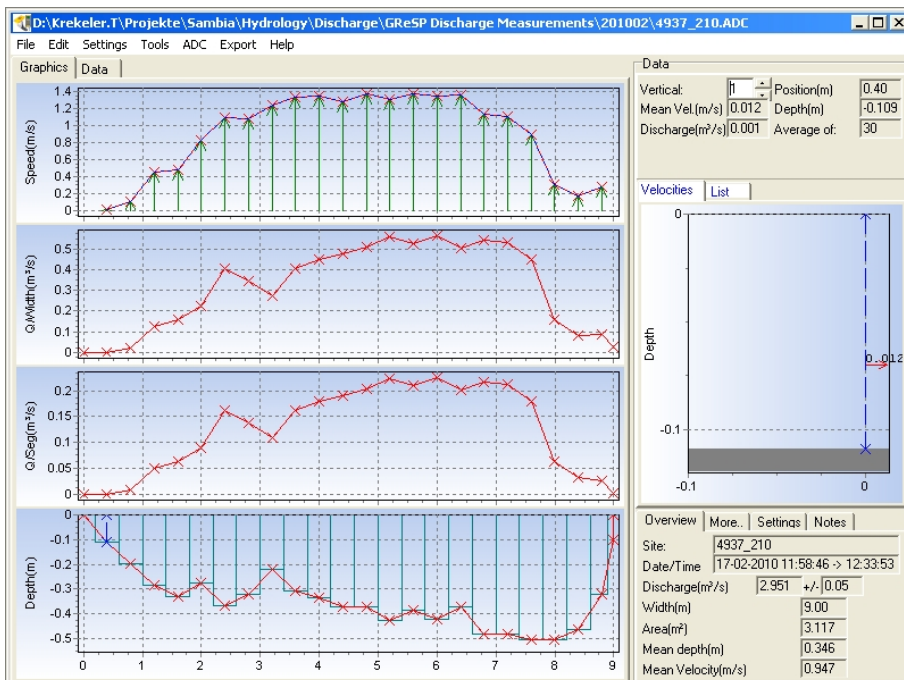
D:\Krekeler.T\Projekte\Sambia\Hydrology\Discharge\GReSP Discharge Measurements\201002\4937_210.ADC

File Edit Settings Tools ADC Export Help

Graphics Data

Speed(m/s)
1.4
1.2
1
0.8
0.6
0.4
0.2
0

Q/Width(m²/s)
0.5
0.4
0.3
0.2
0.1
0

Q/Seg(m³/s)
0.2
0.15
0.1
0.05
0

Depth(m)
0
-0.1
-0.2
-0.3
-0.4
-0.5

0 1 2 3 4 5 6 7 8 9

Data
Vertical: 1
Position(m) 0.40
Mean Vel.(m/s) 0.012
Depth(m) -0.109
Discharge(m³/s) 0.001
Average of: 30

Velocities List

0
Depth
0.012
-0.1
-0.1 0

Overview More.. Settings Notes

Site: 4937_210
Date/Time 17-02-2010 11:58:46 -> 12:33:53
Discharge(m³/s) 2.951 +/- 0.05
Width(m) 9.00
Area(m²) 3.117
Mean depth(m) 0.346
Mean Velocity(m/s) 0.947